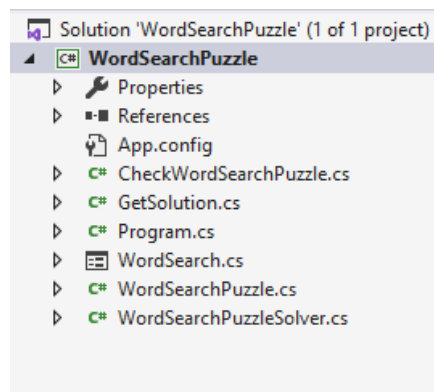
Solution 'WordSearchPuzzle' (1 of 1 project)
C# WordSearchPuzzle
Properties
References
App.config
C# CheckWordSearchPuzzle.cs
C# GetSolution.cs
C# Program.cs
WordSearch.cs
C# WordSearchPuzzle.cs
C# WordSearchPuzzleSolver.cs